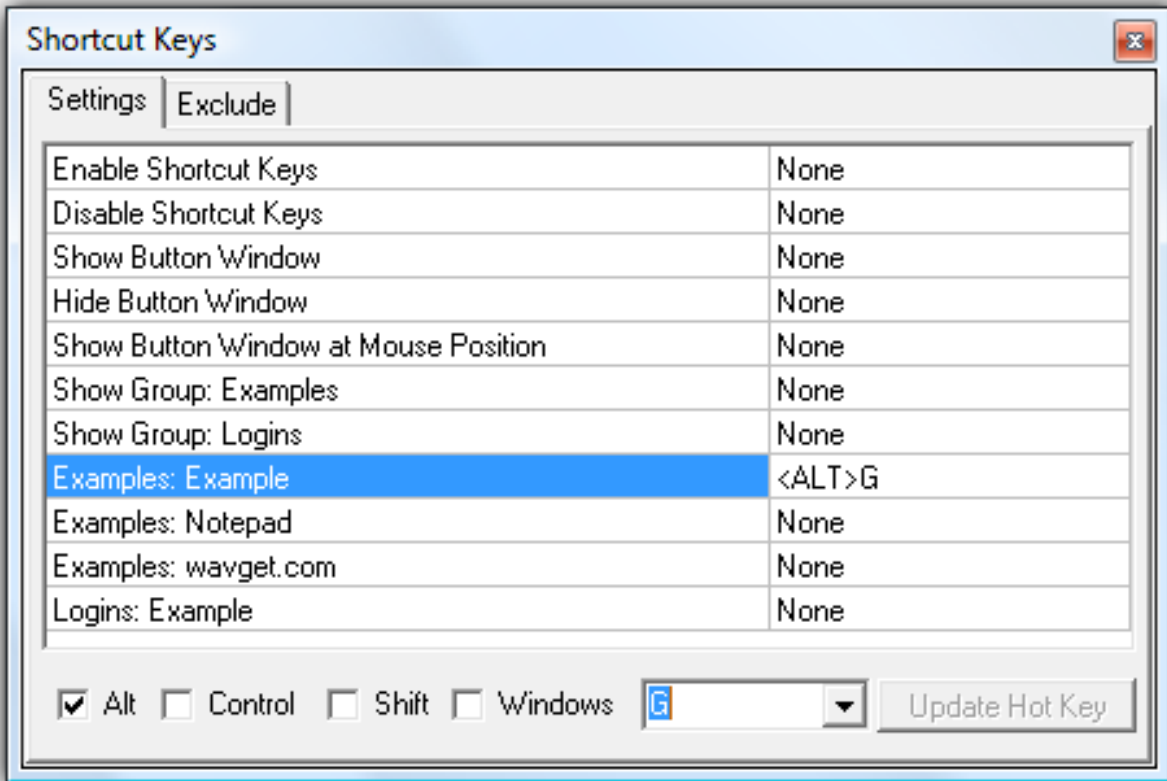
Shortcut Keys

Settings | Exclude

| | |
|---|---|
| Enable Shortcut Keys | None |
| Disable Shortcut Keys | None |
| Show Button Window | None |
| Hide Button Window | None |
| Show Button Window at Mouse Position | None |
| Show Group: Examples | None |
| Show Group: Logins | None |
| Examples: Example | <ALT>G |
| Examples: Notepad | None |
| Examples: wavget.com | None |
| Logins: Example | None |

Alt Control Shift Windows G Update Hot Key